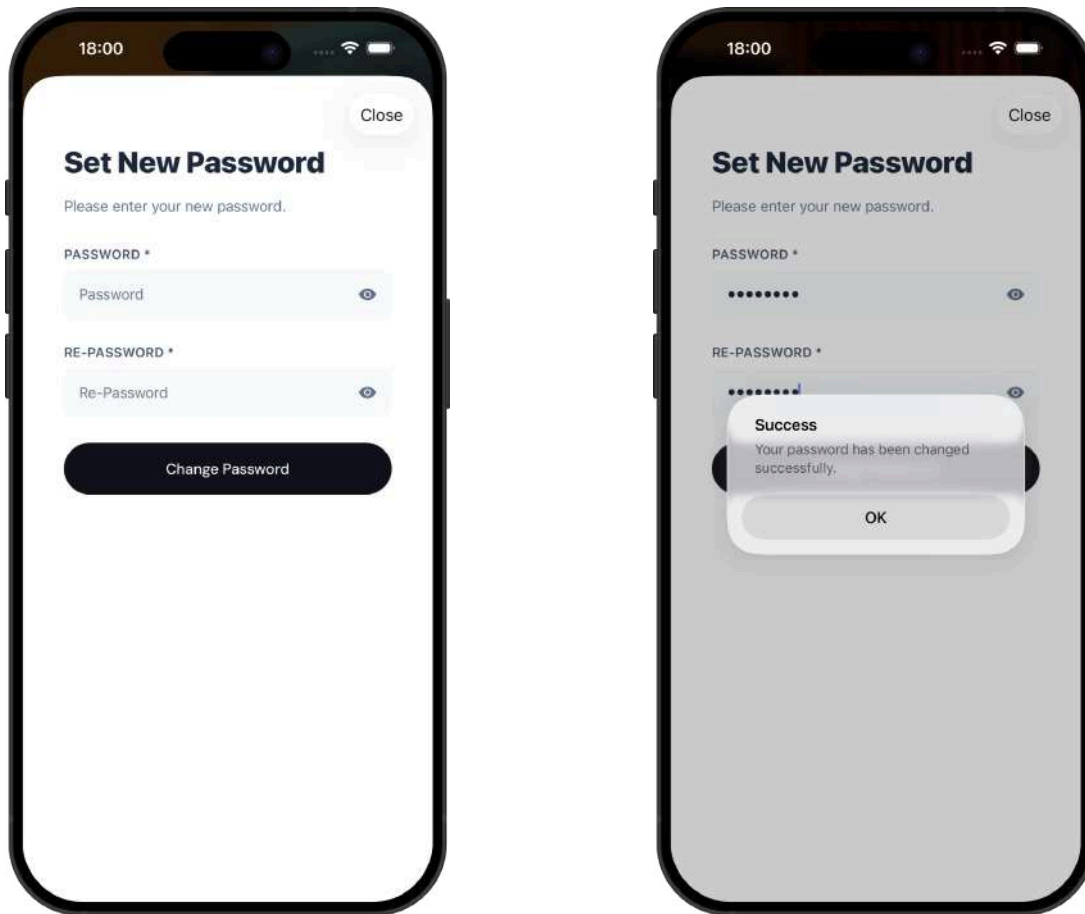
18:00

Close

Set New Password

Please enter your new password.

PASSWORD *

Password

RE-PASSWORD *

Re-Password

Change Password

18:00

Close

Set New Password

Please enter your new password.

PASSWORD *

•••••••••

RE-PASSWORD *

••••••••

Success

Your password has been changed successfully.

OK